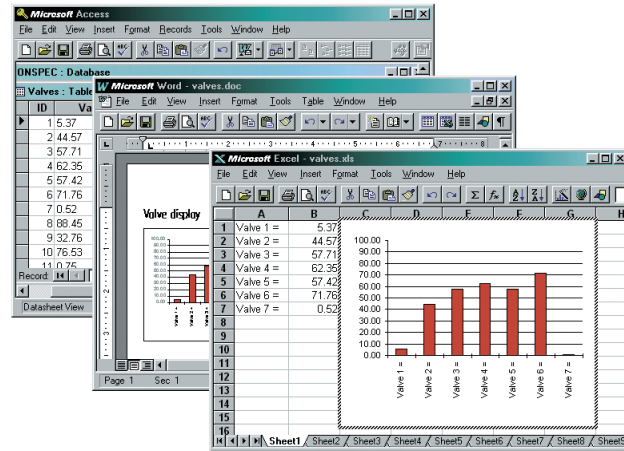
Microsoft Access

File Edit View Insert Format Records Tools Window Help

ONSPEC : Database

Valves : Table

| ID | Va |
|---|---|
| 1 | 5.37 |
| 2 | 44.57 |
| 3 | 57.71 |
| 4 | 62.35 |
| 5 | 57.42 |
| 6 | 71.76 |
| 7 | 0.52 |
| 8 | 88.45 |
| 9 | 32.76 |
| 10 | 76.53 |
| 11 | 0.75 |

Record: 

Datasheet View

Microsoft Word - valves.doc

File Edit View Insert Format Tools Table Window Help

Valve display

Page 1 Sec 1

Microsoft Excel - valves.xls

File Edit View Insert Format Tools Data Window Help

| | A | B | C | D | E | F | G | H |
|---|---|---|---|---|---|---|---|---|
| 1 | Valve 1 = | 5.37 | | | | | | |
| 2 | Valve 2 = | 44.57 | | | | | | |
| 3 | Valve 3 = | 57.71 | | | | | | |
| 4 | Valve 4 = | 62.35 | | | | | | |
| 5 | Valve 5 = | 57.42 | | | | | | |
| 6 | Valve 6 = | 71.76 | | | | | | |
| 7 | Valve 7 = | 0.52 | | | | | | |
| 8 | | | | | | | | |
| 9 | | | | | | | | |
| 10 | | | | | | | | |
| 11 | | | | | | | | |
| 12 | | | | | | | | |
| 13 | | | | | | | | |
| 14 | | | | | | | | |
| 15 | | | | | | | | |
| 16 | | | | | | | | |

100.00
90.00
80.00
70.00
60.00
50.00
40.00
30.00
20.00
10.00
0.00

Valve 1 = Valve 2 = Valve 3 = Valve 4 = Valve 5 = Valve 6 = Valve 7 =

Sheet1 Sheet2 Sheet3 Sheet4 Sheet5 Sheet6 Sheet7 Sheet8 Sheet9